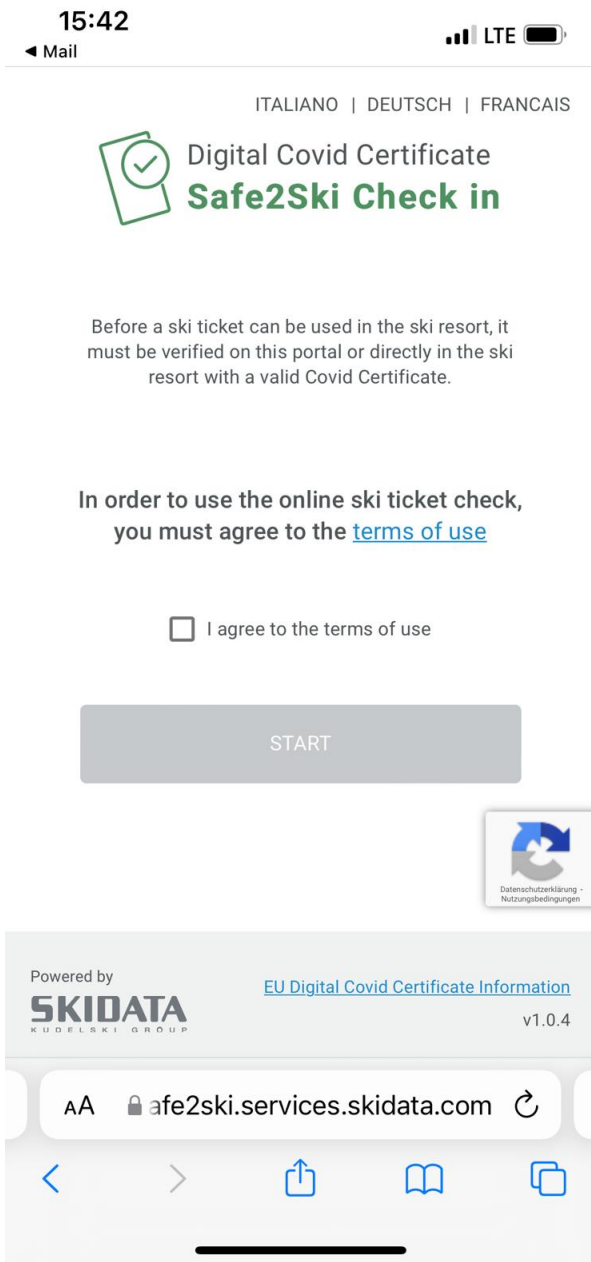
15:42
◀ Mail
LTE

ITALIANO | DEUTSCH | FRANCAIS

Digital Covid Certificate
Safe2Ski Check in

Before a ski ticket can be used in the ski resort, it must be verified on this portal or directly in the ski resort with a valid Covid Certificate.

In order to use the online ski ticket check, you must agree to the terms of use

I agree to the terms of use

START

Datenschutzerklärung - Nutzungsbedingungen

Powered by
SKIDATA
KUDELSKI GROUP

EU Digital Covid Certificate Information
v1.0.4

AA afe2ski.services.skidata.com